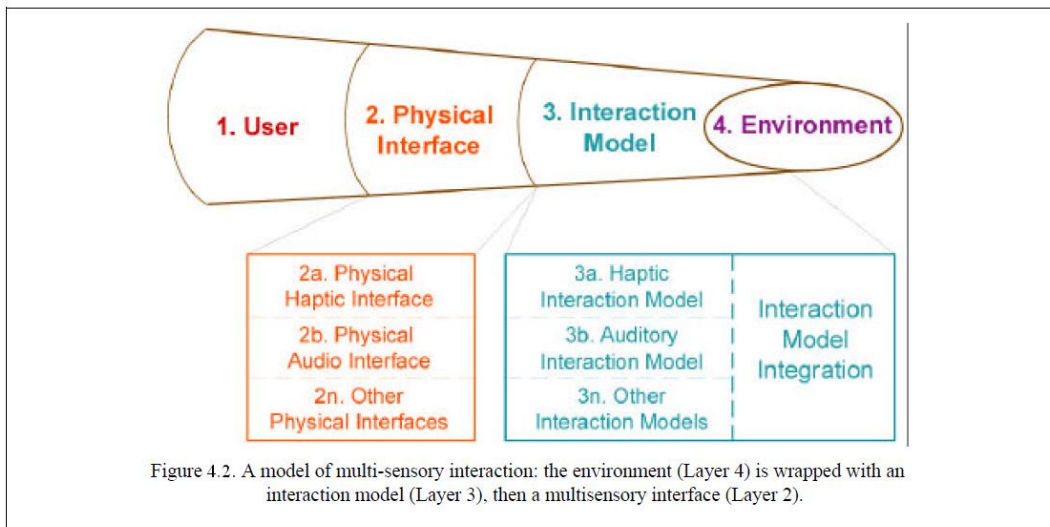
1. User

2. Physical Interface

3. Interaction Model

4. Environment

2a. Physical Haptic Interface

2b. Physical Audio Interface

2n. Other Physical Interfaces

3a. Haptic Interaction Model

3b. Auditory Interaction Model

3n. Other Interaction Models

Interaction Model Integration

Figure 4.2. A model of multi-sensory interaction: the environment (Layer 4) is wrapped with an interaction model (Layer 3), then a multisensory interface (Layer 2).